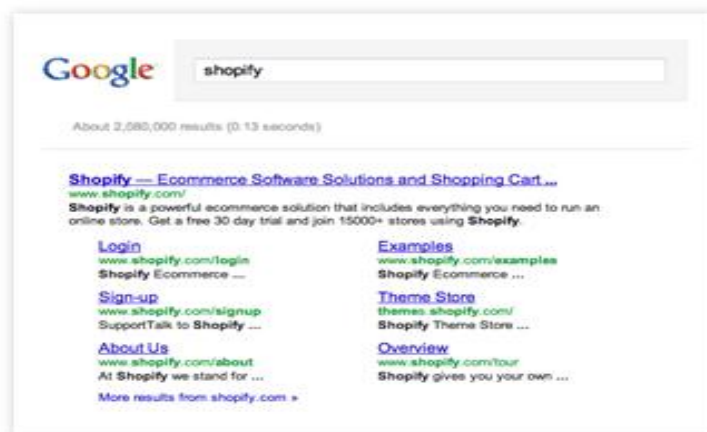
Google

shopify

About 2,080,000 results (0.13 seconds)

Shopify — Ecommerce Software Solutions and Shopping Cart ...
www.shopify.com/
Shopify is a powerful ecommerce solution that includes everything you need to run an online store. Get a free 30 day trial and join 15000+ stores using Shopify.

Login
www.shopify.com/login
Shopify Ecommerce ...

Sign-up
www.shopify.com/signup
SupportTalk to Shopify ...

About Us
www.shopify.com/about
At Shopify we stand for ...

More results from shopify.com »

Examples
www.shopify.com/examples
Shopify Ecommerce ...

Theme Store
themes.shopify.com/
Shopify Theme Store ...

Overview
www.shopify.com/tour
Shopify gives you your own ...